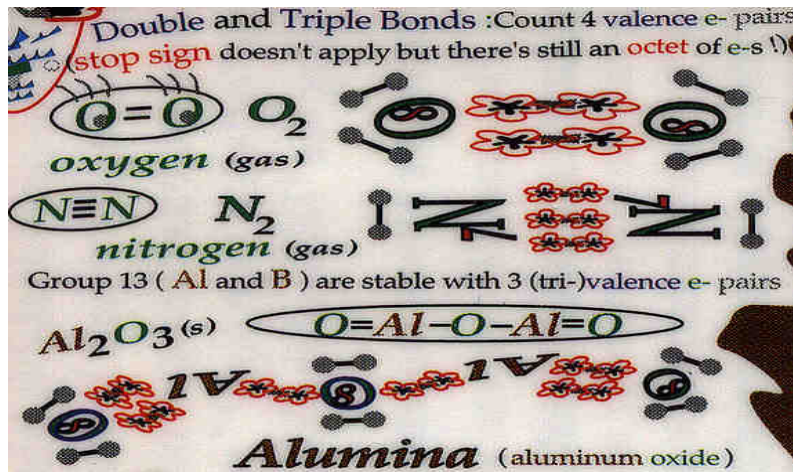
Double and Triple Bonds :Count 4 valence e- pairs
(stop sign doesn't apply but there's still an octet of e-s !)

O=O $O_2$
oxygen (gas)

N≡N $N_2$
nitrogen (gas)

Group 13 ( Al and B ) are stable with 3 (tri-)valence e- pairs

$Al_2O_3$(s) O=Al–O–Al=O

Al Al

Alumina (aluminum oxide)